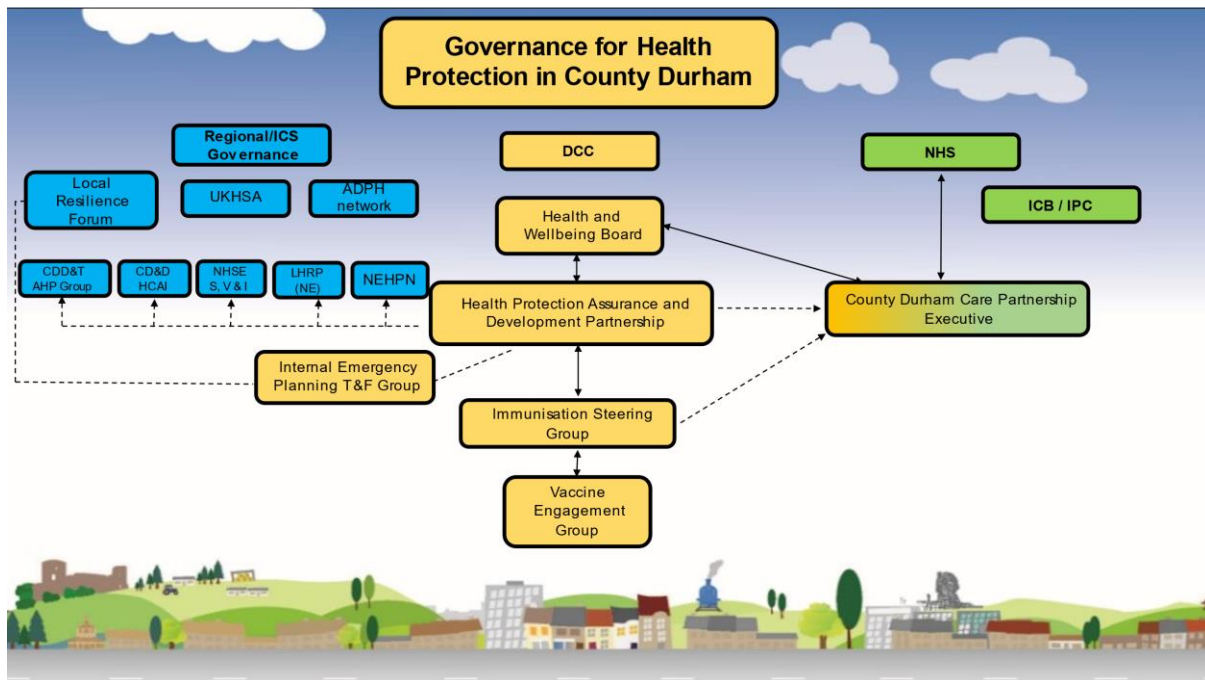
Governance for Health Protection in County Durham

Regional/ICS Governance

Local Resilience Forum

UKHSA

ADPH network

DCC

NHS

ICB / IPC

Health and Wellbeing Board

CDD&T AHP Group

CD&D HCAI

NHSE S, V & I

LHRP (NE)

NEHPN

Health Protection Assurance and Development Partnership

County Durham Care Partnership Executive

Internal Emergency Planning T&F Group

Immunisation Steering Group

Vaccine Engagement Group